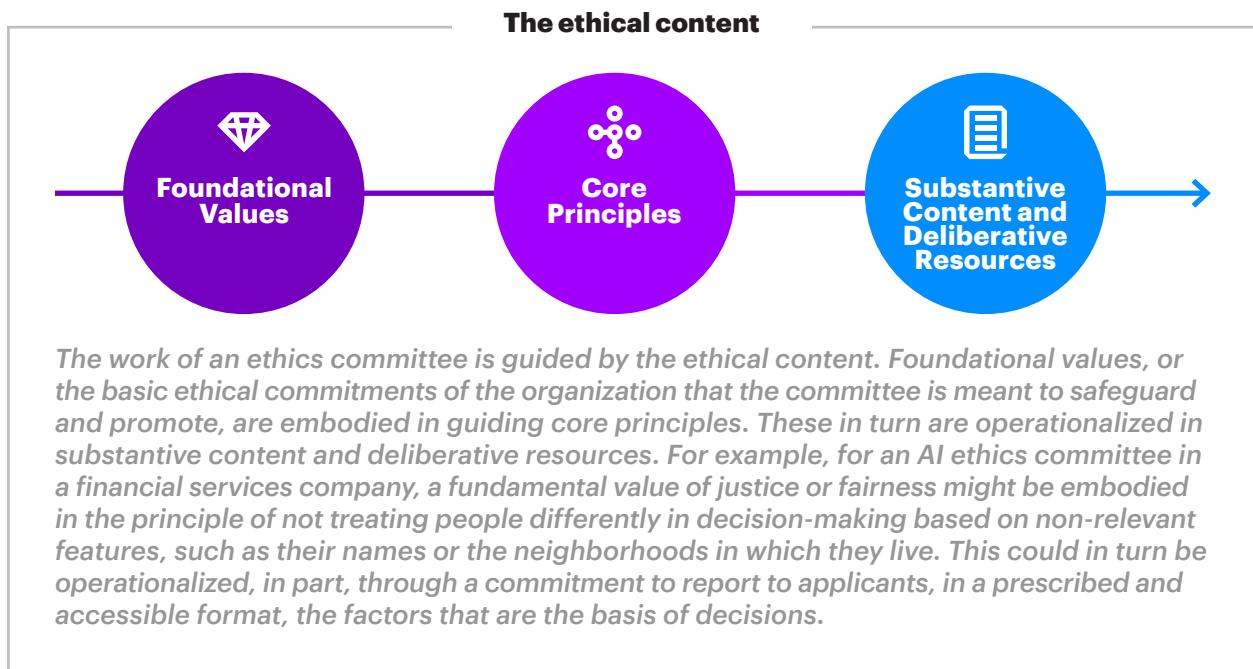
The ethical content

Foundational Values

Core Principles

Substantive Content and Deliberative Resources

The work of an ethics committee is guided by the ethical content. Foundational values, or the basic ethical commitments of the organization that the committee is meant to safeguard and promote, are embodied in guiding core principles. These in turn are operationalized in substantive content and deliberative resources. For example, for an AI ethics committee in a financial services company, a fundamental value of justice or fairness might be embodied in the principle of not treating people differently in decision-making based on non-relevant features, such as their names or the neighborhoods in which they live. This could in turn be operationalized, in part, through a commitment to report to applicants, in a prescribed and accessible format, the factors that are the basis of decisions.